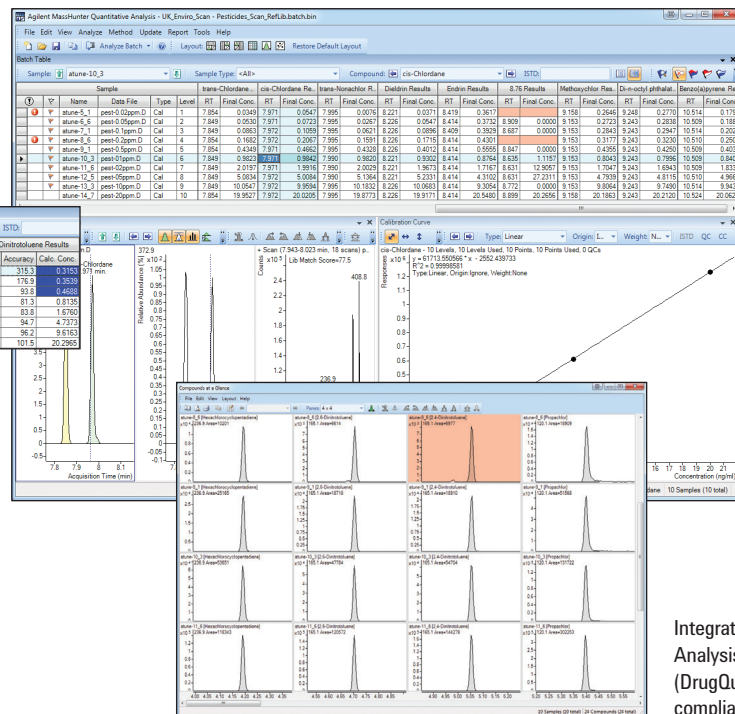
Agilent MassHunter Quantitative Analysis - UK_Enviro_Scan - Pesticides_Scan_RefLib.batch.bin

File Edit View Analyze Method Update Report Tools Help

Analyze Batch | Layout: | Restore Default Layout

Batch Table

Sample: atune-10_3 | Sample Type: <All> | Compound: cis-Chlordane | ISTD:

| | | Name | Data File | Type | Level | RT | Final Conc. | RT | Final Conc. | RT | Final Conc. | RT | Final Conc. | RT | Final Conc. | RT | Final Conc. | RT | Final Conc. | RT | Final Conc. | RT | Final Conc. |
|---|---|---|---|---|---|---|---|---|---|---|---|---|---|---|---|---|---|---|---|---|---|---|---|
| | | Sample | | | | trans-Chlordane... | | cis-Chlordane Res... | | trans-Nonachlor R... | | Dieldrin Results | | Endrin Results | | 8.76 Results | | Methoxychlor Res... | | Di-n-octyl phthalat... | | Benzo(a)pyrene Re... | |
| | | atune-5_1 | pest-0.02ppm.D | Cal | 1 | 7.854 | 0.0349 | 7.971 | 0.0547 | 7.995 | 0.0076 | 8.221 | 0.0371 | 8.419 | 0.3617 | | | 9.158 | 0.2646 | 9.248 | 0.2770 | 10.514 | 0.179 |
| | | atune-6_6 | pest-0.05ppm.D | Cal | 2 | 7.849 | 0.0530 | 7.971 | 0.0723 | 7.995 | 0.0267 | 8.226 | 0.0547 | 8.414 | 0.3732 | 8.909 | 0.0000 | 9.153 | 0.2723 | 9.243 | 0.2838 | 10.509 | 0.188 |
| | | atune-7_1 | pest-0.1ppm.D | Cal | 3 | 7.849 | 0.0863 | 7.972 | 0.1059 | 7.995 | 0.0621 | 8.226 | 0.0896 | 8.409 | 0.3929 | 8.687 | 0.0000 | 9.153 | 0.2843 | 9.243 | 0.2947 | 10.514 | 0.202 |
| | | atune-8_6 | pest-0.2ppm.D | Cal | 4 | 7.854 | 0.1682 | 7.972 | 0.2067 | 7.995 | 0.1591 | 8.226 | 0.1715 | 8.414 | 0.4301 | | | 9.153 | 0.3177 | 9.243 | 0.3230 | 10.510 | 0.250 |
| | | atune-9_1 | pest-0.5ppm.D | Cal | 5 | 7.854 | 0.4349 | 7.971 | 0.4662 | 7.995 | 0.4328 | 8.226 | 0.4012 | 8.414 | 0.5555 | 8.847 | 0.0000 | 9.153 | 0.4355 | 9.243 | 0.4250 | 10.509 | 0.403 |
| | | atune-10_3 | pest-01ppm.D | Cal | 6 | 7.849 | 0.9822 | 7.971 | 0.9842 | 7.990 | 0.9820 | 8.221 | 0.9302 | 8.414 | 0.8764 | 8.635 | 1.1157 | 9.153 | 0.8043 | 9.243 | 0.7996 | 10.509 | 0.840 |
| | | atune-11_6 | pest-02ppm.D | Cal | 7 | 7.849 | 2.0197 | 7.971 | 1.9916 | 7.990 | 2.0029 | 8.221 | 1.9673 | 8.414 | 1.7167 | 8.631 | 12.9057 | 9.153 | 1.7047 | 9.243 | 1.6943 | 10.509 | 1.833 |
| | | atune-12_5 | pest-05ppm.D | Cal | 8 | 7.849 | 5.0834 | 7.972 | 5.0084 | 7.990 | 5.1364 | 8.221 | 5.2331 | 8.414 | 4.3102 | 8.631 | 27.2311 | 9.153 | 4.7939 | 9.243 | 4.8115 | 10.509 | 4.966 |
| | | atune-13_3 | pest-10ppm.D | Cal | 9 | 7.849 | 10.0547 | 7.972 | 9.9594 | 7.995 | 10.1832 | 8.226 | 10.0683 | 8.414 | 9.3054 | 8.772 | 0.0000 | 9.153 | 9.8064 | 9.243 | 9.7490 | 10.514 | 9.943 |
| | | atune-14_7 | pest-20ppm.D | Cal | 10 | 7.854 | 19.9527 | 7.972 | 20.0205 | 7.995 | 19.8773 | 8.226 | 19.9171 | 8.414 | 20.5480 | 8.899 | 20.2656 | 9.158 | 20.1863 | 9.243 | 20.2120 | 10.524 | 20.062 |

ISTD:

Dinitrotoluene Results

| Accuracy | Calc. Conc. |
|---|---|
| 315.3 | 0.3153 |
| 176.9 | 0.3539 |
| 93.8 | 0.4688 |
| 81.3 | 0.8135 |
| 83.8 | 1.6760 |
| 94.7 | 4.7373 |
| 96.2 | 9.6163 |
| 101.5 | 20.2965 |

Chlordane
373 min.

x10^2 0.5 0 -0.5
7.8 7.9 8 8.1
Acquisition Time (min)

372.9 x10^2 Relative Abundance (%) 1 0.95 0.9 0.85 0.8 0.75 0.7 0.65 0.6 0.55 0.5 0.45 0.4 0.35 0.3 0.25 0.2 0.15 0.1 0.05 0 -0.05 -0.1

+ Scan (7.943-8.023 min, 18 scans) p..
x10^2 Lib Match Score=77.5
Counts 2.4 2.2 2 1.8 1.6 1.4 1.2 1 0.8
408.8
236.9

Calibration Curve

Type: Linear | Origin: I... | Weight: N... | ISTD QC CC

cis-Chlordane - 10 Levels, 10 Levels Used, 10 Points, 10 Points Used, 0 QCs
x10^6 y = 61713.550565 * x - 2552.439733
R^2 = 0.99998581
Type:Linear, Origin:Ignore, Weight:None
Responses 1.2 1.1 1 0.9 0.8 0.7 0.6 0.5 0.4 0.3 0.2 0.1

16 17 18 19 20 21
Concentration (ng/ml)
dane | 10 Samples (10 total)

Compounds at a Glance
File Edit View Layout Help
Panes: 4 x 4

atune-5_6 [Hexachlorocyclopentadiene] 236.9 Area=10201
atune-5_6 [2,6-Dinitrotoluene] 165.1 Area=6814
atune-5_6 [2,4-Dinitrotoluene] 165.1 Area=6977
atune-5_6 [Propachlor] 120.1 Area=16909
atune-9_1 [Hexachlorocyclopentadiene] 236.9 Area=25165
atune-9_1 [2,6-Dinitrotoluene] 165.1 Area=18716
atune-9_1 [2,4-Dinitrotoluene] 165.1 Area=18810
atune-9_1 [Propachlor] 120.1 Area=51568
atune-10_3 [Hexachlorocyclopentadiene] 236.9 Area=55651
atune-10_3 [2,6-Dinitrotoluene] 165.1 Area=47784
atune-10_3 [2,4-Dinitrotoluene] 165.1 Area=54704
atune-10_3 [Propachlor] 120.1 Area=131722
atune-11_6 [Hexachlorocyclopentadiene] 236.9 Area=116343
atune-11_6 [2,6-Dinitrotoluene] 165.1 Area=120572
atune-11_6 [2,4-Dinitrotoluene] 165.1 Area=144278
atune-11_6 [Propachlor] 120.1 Area=300253

10 Samples (10 total) | 24 Compounds (24 total)

Integrat
Analysis
(DrugQu
complia